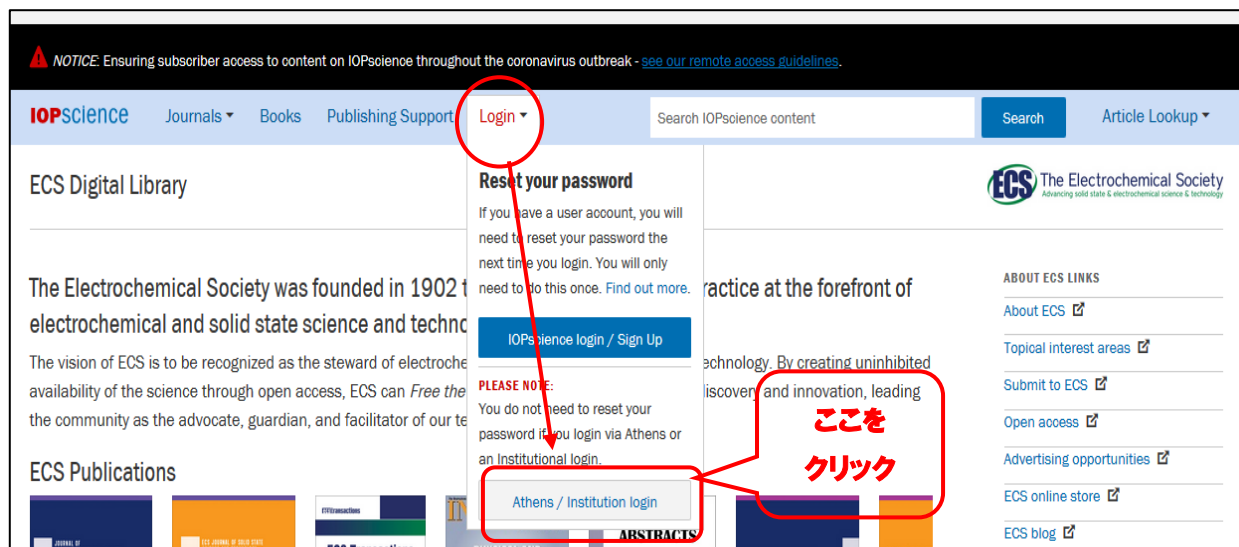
NOTICE: Ensuring subscriber access to content on IOPscience throughout the coronavirus outbreak - see our remote access guidelines.

IOPscience Journals Books Publishing Support Login Search IOPscience content Search Article Lookup

ECS Digital Library

The Electrochemical Society
Advancing solid state & electrochemical science & technology

Reset your password

If you have a user account, you will need to reset your password the next time you login. You will only need to do this once. Find out more.

IOPscience login / Sign Up

PLEASE NOTE:
You do not need to reset your password if you login via Athens or an Institutional login.

Athens / Institution login

The Electrochemical Society was founded in 1902 t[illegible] practice at the forefront of electrochemical and solid state science and techno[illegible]

The vision of ECS is to be recognized as the steward of electroche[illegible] technology. By creating uninhibited availability of the science through open access, ECS can Free the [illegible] discovery and innovation, leading the community as the advocate, guardian, and facilitator of our te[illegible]

ここを
クリック

ECS Publications

ABSTRACTS

ABOUT ECS LINKS
About ECS
Topical interest areas
Submit to ECS
Open access
Advertising opportunities
ECS online store
ECS blog